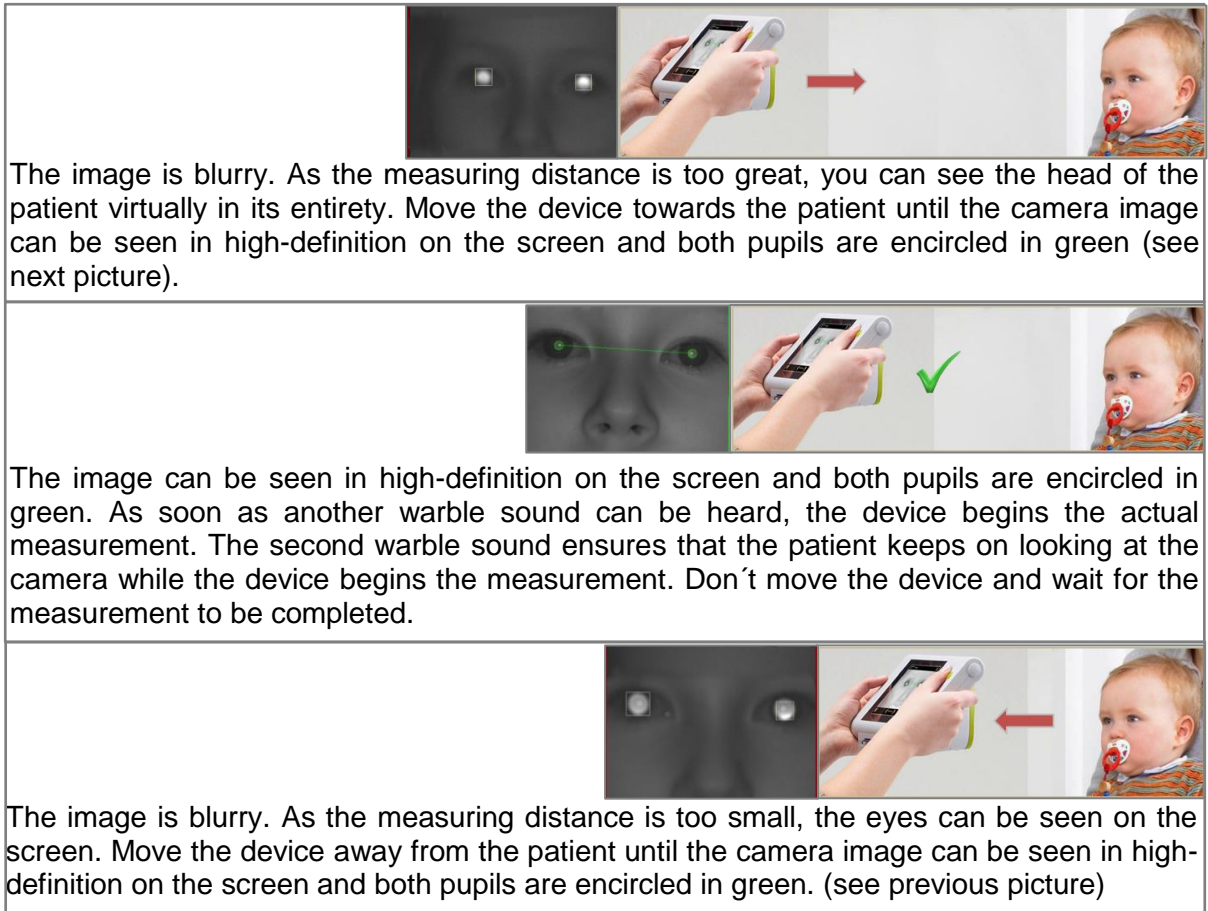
The image is blurry. As the measuring distance is too great, you can see the head of the patient virtually in its entirety. Move the device towards the patient until the camera image can be seen in high-definition on the screen and both pupils are encircled in green (see next picture).

The image can be seen in high-definition on the screen and both pupils are encircled in green. As soon as another warble sound can be heard, the device begins the actual measurement. The second warble sound ensures that the patient keeps on looking at the camera while the device begins the measurement. Don´t move the device and wait for the measurement to be completed.

The image is blurry. As the measuring distance is too small, the eyes can be seen on the screen. Move the device away from the patient until the camera image can be seen in high-definition on the screen and both pupils are encircled in green. (see previous picture)